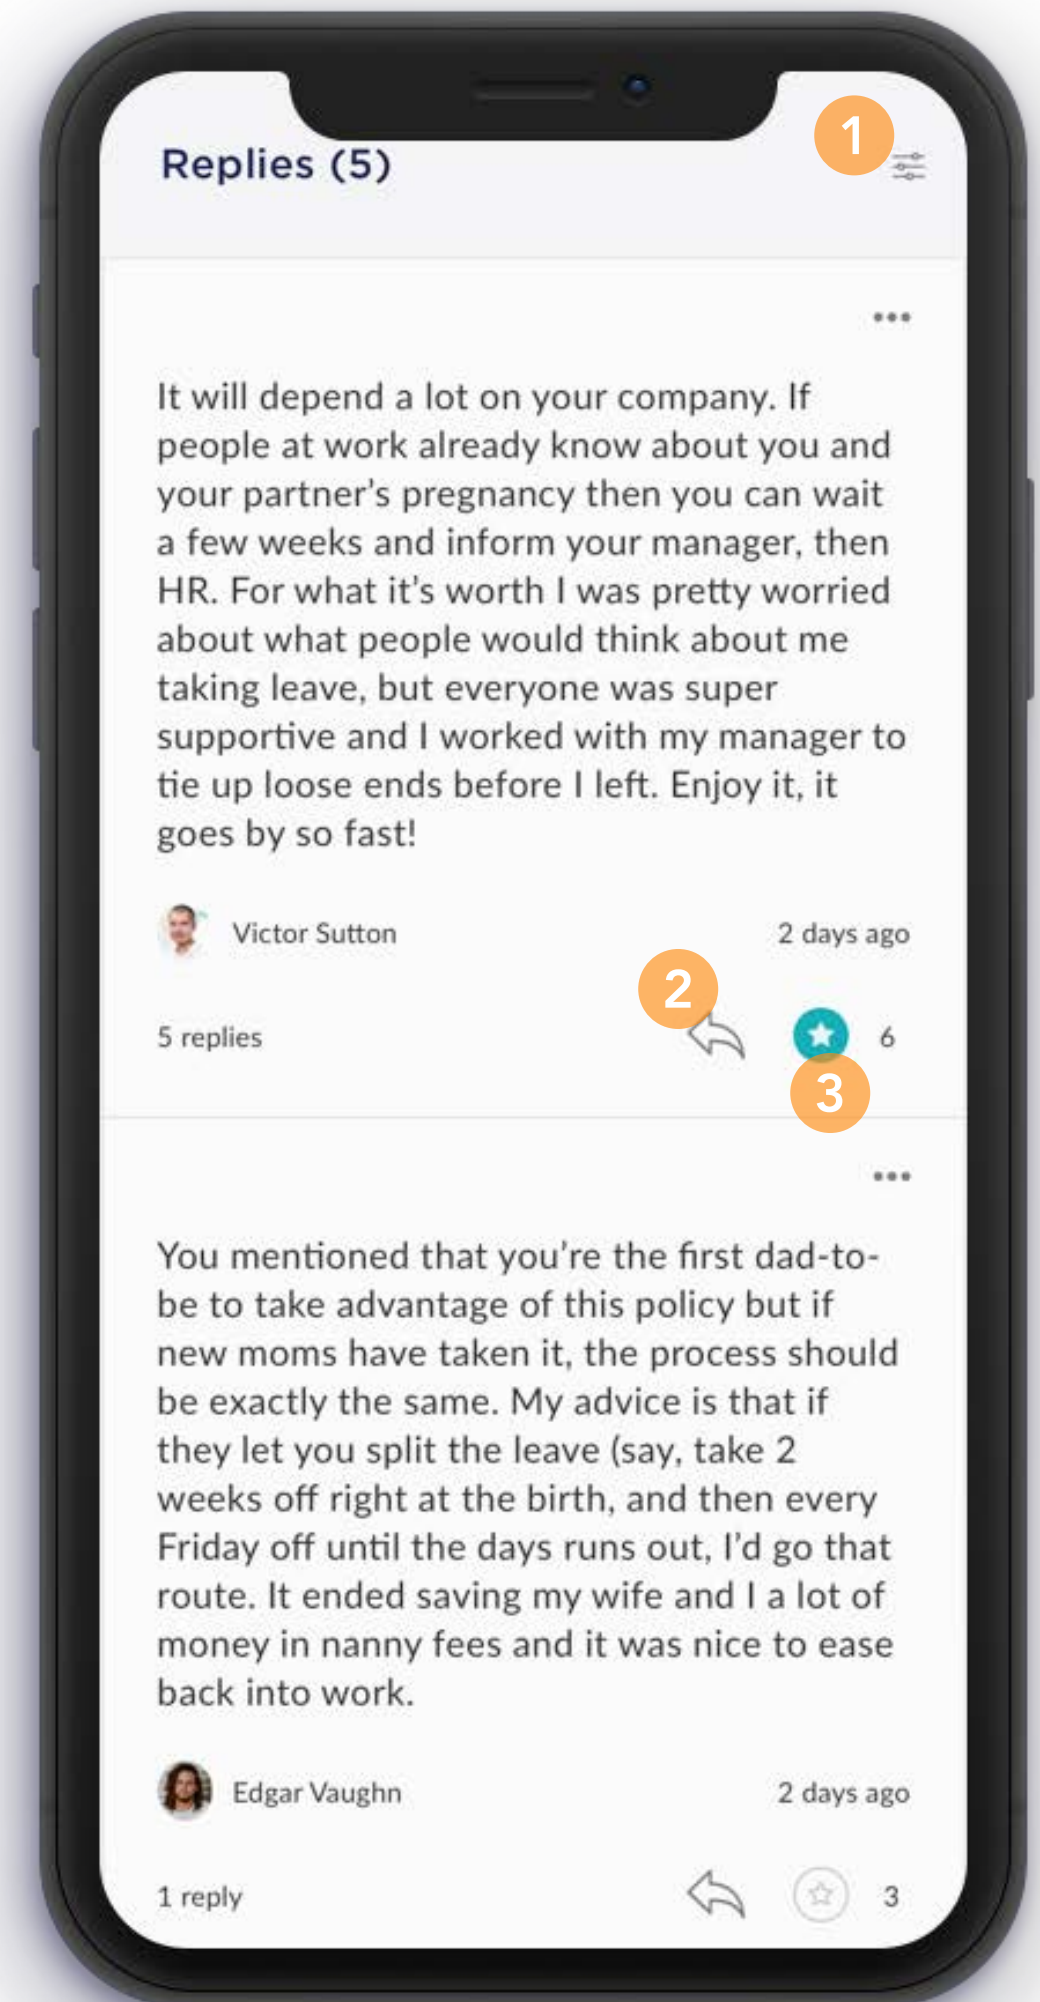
Replies (5)

1

...

It will depend a lot on your company. If people at work already know about you and your partner's pregnancy then you can wait a few weeks and inform your manager, then HR. For what it's worth I was pretty worried about what people would think about me taking leave, but everyone was super supportive and I worked with my manager to tie up loose ends before I left. Enjoy it, it goes by so fast!

Victor Sutton

2 days ago

2

5 replies

6

3

...

You mentioned that you're the first dad-to-be to take advantage of this policy but if new moms have taken it, the process should be exactly the same. My advice is that if they let you split the leave (say, take 2 weeks off right at the birth, and then every Friday off until the days runs out, I'd go that route. It ended saving my wife and I a lot of money in nanny fees and it was nice to ease back into work.

Edgar Vaughn

2 days ago

1 reply

3